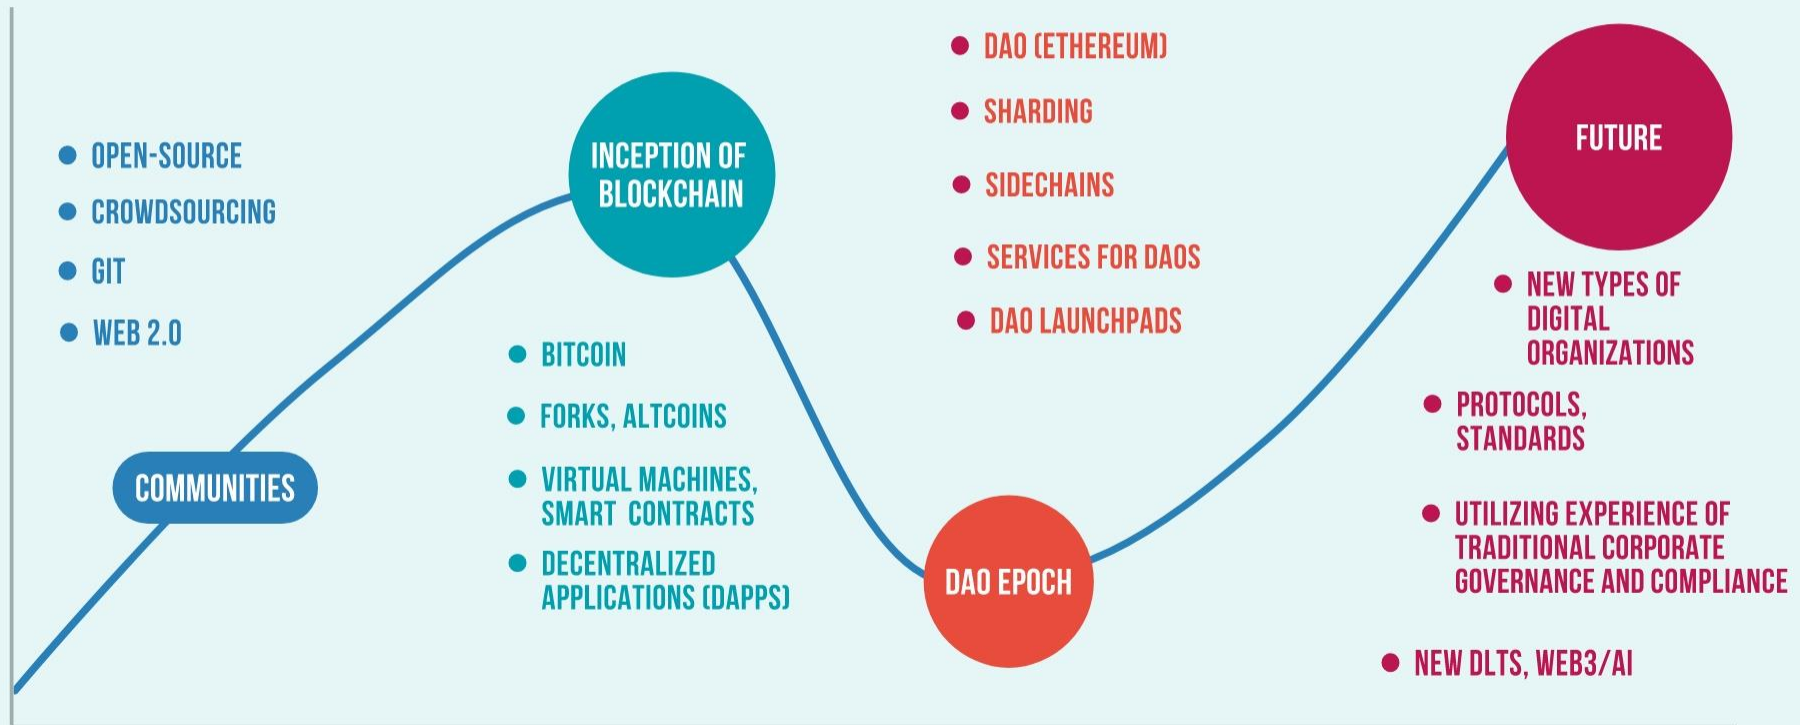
- OPEN-SOURCE
- CROWDSOURCING
- GIT
- WEB 2.0

COMMUNITIES

INCEPTION OF BLOCKCHAIN

- BITCOIN
- FORKS, ALTCOINS
- VIRTUAL MACHINES, SMART CONTRACTS
- DECENTRALIZED APPLICATIONS (DAPPS)

- DAO (ETHEREUM)
- SHARDING
- SIDECHAINS
- SERVICES FOR DAOS
- DAO LAUNCHPADS

DAO EPOCH

FUTURE

- NEW TYPES OF DIGITAL ORGANIZATIONS
- PROTOCOLS, STANDARDS
- UTILIZING EXPERIENCE OF TRADITIONAL CORPORATE GOVERNANCE AND COMPLIANCE
- NEW DLTS, WEB3/AI